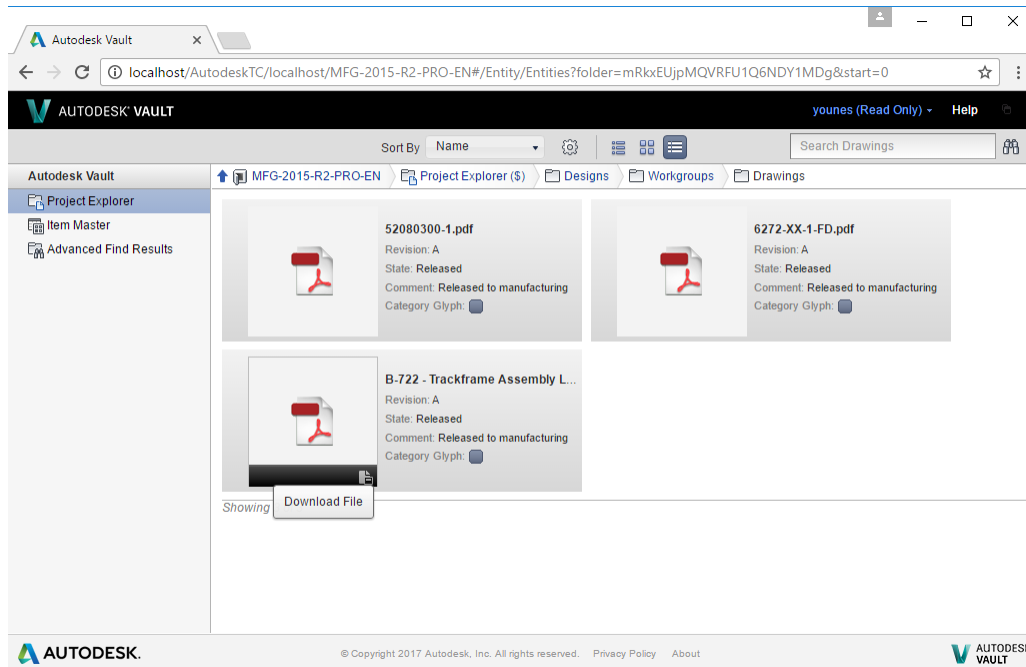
Autodesk Vault ×

localhost/AutodeskTC/localhost/MFG-2015-R2-PRO-EN#/Entity/Entities?folder=mRkxEUjpMQVRFU1Q6NDY1MDg&start=0

AUTODESK® VAULT

younes (Read Only) ▾ Help

Sort By Name

Search Drawings

Autodesk Vault

Project Explorer

Item Master

Advanced Find Results

MFG-2015-R2-PRO-EN | Project Explorer ($) | Designs | Workgroups | Drawings

52080300-1.pdf
Revision: A
State: Released
Comment: Released to manufacturing
Category Glyph:

6272-XX-1-FD.pdf
Revision: A
State: Released
Comment: Released to manufacturing
Category Glyph:

B-722 - Trackframe Assembly L...
Revision: A
State: Released
Comment: Released to manufacturing
Category Glyph:

Download File

Showing

AUTODESK.

© Copyright 2017 Autodesk, Inc. All rights reserved. Privacy Policy About

AUTODESK VAULT